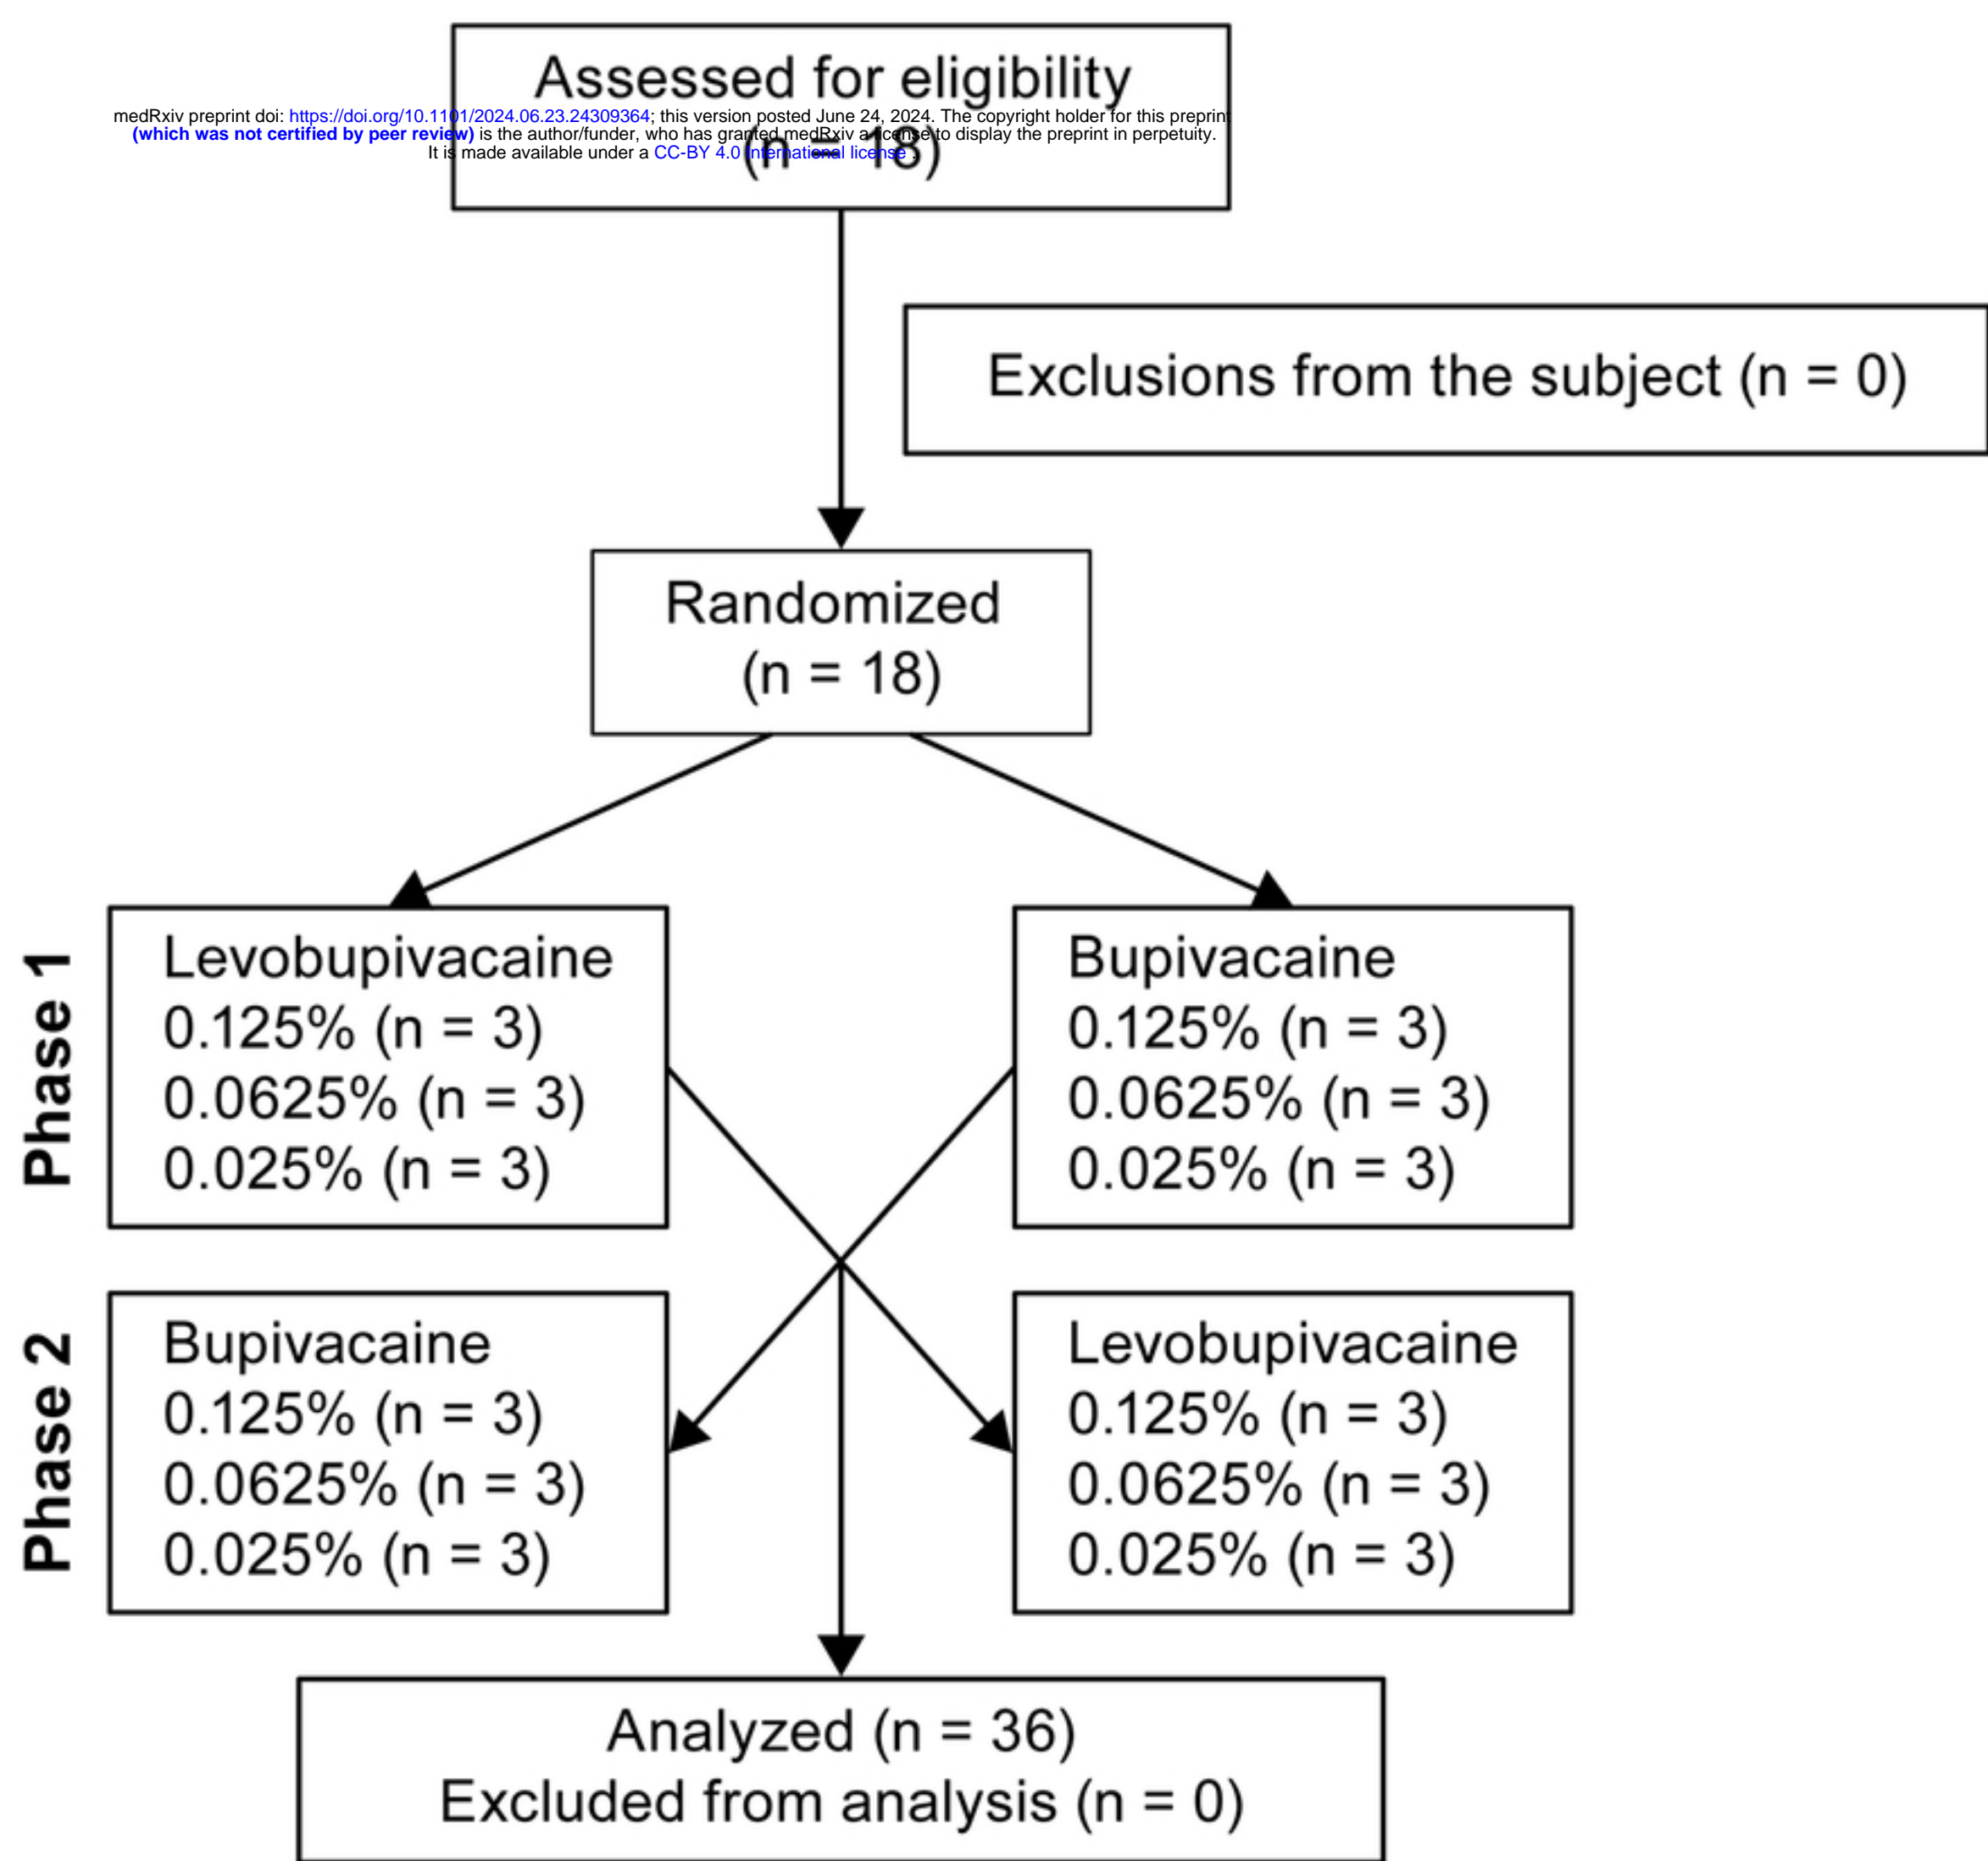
Assessed for eligibility
(n = 18)

medRxiv preprint doi: https://doi.org/10.1101/2024.06.23.24309364; this version posted June 24, 2024. The copyright holder for this preprint (which was not certified by peer review) is the author/funder, who has granted medRxiv a license to display the preprint in perpetuity. It is made available under a CC-BY 4.0 International license .

Exclusions from the subject (n = 0)

Randomized
(n = 18)

Phase 1

Levobupivacaine
0.125% (n = 3)
0.0625% (n = 3)
0.025% (n = 3)

Bupivacaine
0.125% (n = 3)
0.0625% (n = 3)
0.025% (n = 3)

Phase 2

Bupivacaine
0.125% (n = 3)
0.0625% (n = 3)
0.025% (n = 3)

Levobupivacaine
0.125% (n = 3)
0.0625% (n = 3)
0.025% (n = 3)

Analyzed (n = 36)
Excluded from analysis (n = 0)